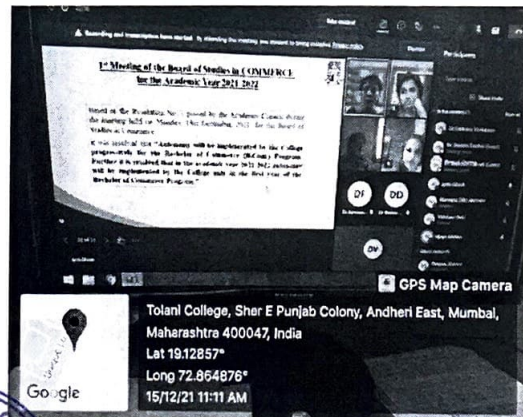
Recording and transcription have started. By attending the meeting, you consent to being included. Privacy policy

Participants

1st Meeting of the Board of Studies in COMMERCE for the Academic Year 2021-2022

Based on the Resolution No. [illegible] passed by the Academic Council during the meeting held on Monday, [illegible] for the Board of Studies in Commerce

It was resolved that "Autonomy will be implemented in the College progressively for the Bachelor of Commerce (B.Com.) Program. Further it is resolved that in the academic year 2021-2022 autonomy will be implemented by the College only in the first year of the Bachelor of Commerce Program."

DI

DD

DV

GPS Map Camera

Tolani College, Sher E Punjab Colony, Andheri East, Mumbai, Maharashtra 400047, India
Lat 19.12857°
Long 72.864876°
15/12/21 11:11 AM

Google